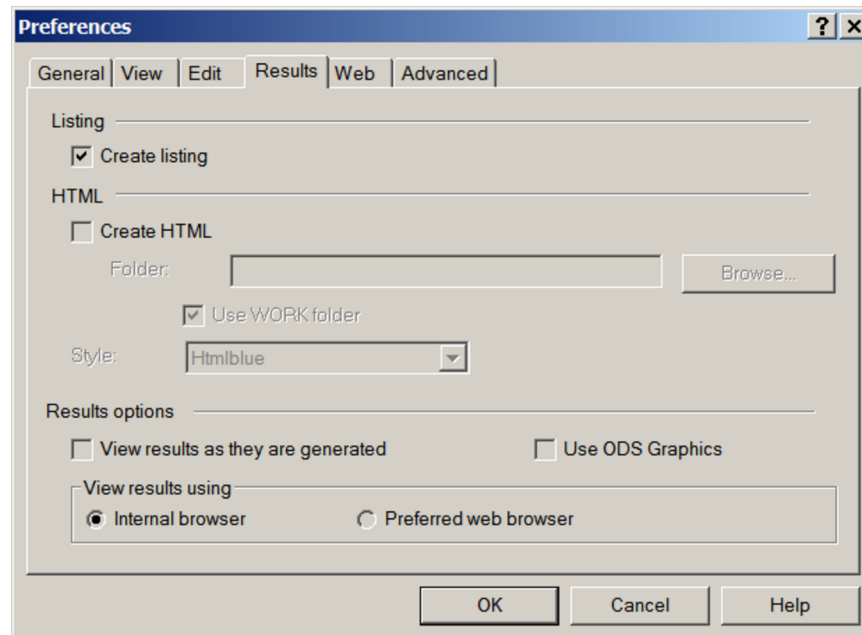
Preferences

? X

General | View | Edit | Results | Web | Advanced

Listing

Create listing

HTML

Create HTML

Folder:

Browse...

Use WORK folder

Style: Htmlblue

Results options

View results as they are generated

Use ODS Graphics

View results using

Internal browser

Preferred web browser

OK

Cancel

Help